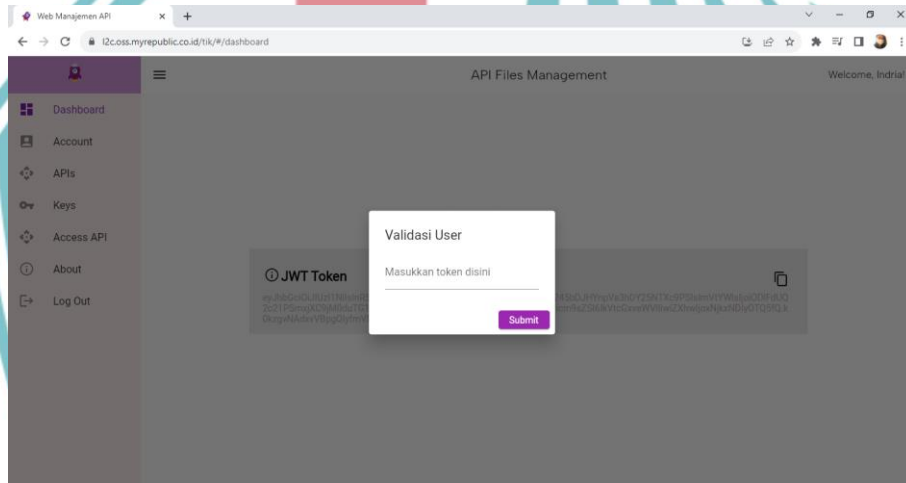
Web Manajemen API × +

l2c.oss.myrepublic.co.id/tik/#/dashboard

API Files Management

Welcome, Indria!

Dashboard
Account
APIs
Keys
Access API
About
Log Out

ⓘ JWT Token

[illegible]

Validasi User

Masukkan token disini

Submit